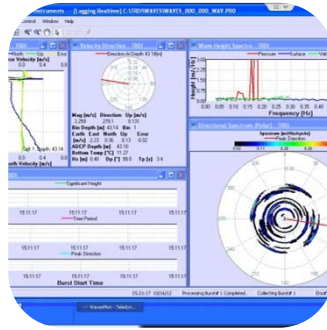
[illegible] [Logging Realtime] C:\TRDI\WAVES\WAVES_000_000_WAV.P00

Control Window Help

Velocity Direction - 0004

Direction Bin Depth 43.14[m]

Wave Height Spectra - 0004

Pressure Surface

Height [m]

Frequency [Hz]

Velocity [m/s]

0.0 0.4

Mag [m/s] Direction Up [m/s]

Bin Depth [m] 43.14 Bin 1

East North Up Error

ADCP Depth [m] 43.69

Bottom Temp [°C] 11.27

Hs [m] 0.40 Dp [°] 95.0 Tp [s] 3.4

Directional Spectrum (Polar) - 0004

Spectrum [m^2/Hz/deg]

Peak Direction

Significant Height

15:11:17

Time Period

15:11:17

Peak Direction

15:11:17

Burst Start Time

15:23:17 10/30/2002

Processing Burst# 1 Completed

Collecting Burst# 1

WavesMon - [TeleEn...